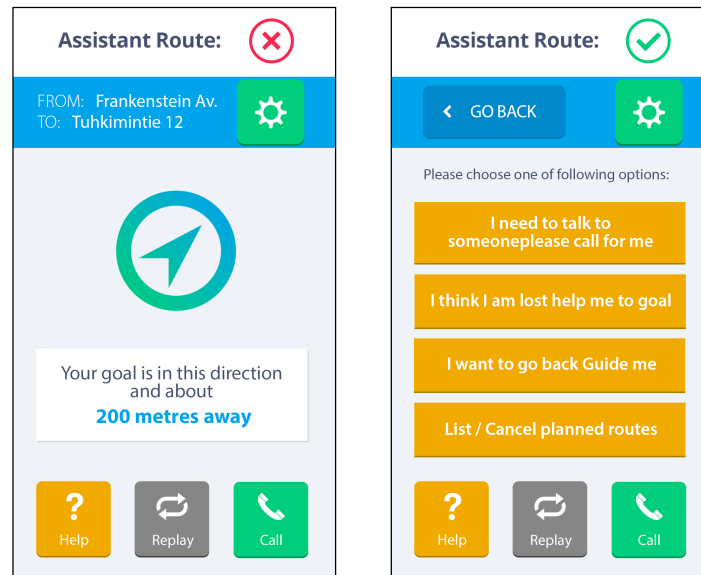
Assistant Route:

FROM: Frankenstein Av.
TO: Tuhkimintie 12

Your goal is in this direction and about
200 metres away

?
Help

Replay

Call

Assistant Route:

GO BACK

Please choose one of following options:

I need to talk to someoneplease call for me

I think I am lost help me to goal

I want to go back Guide me

List / Cancel planned routes

?
Help

Replay

Call